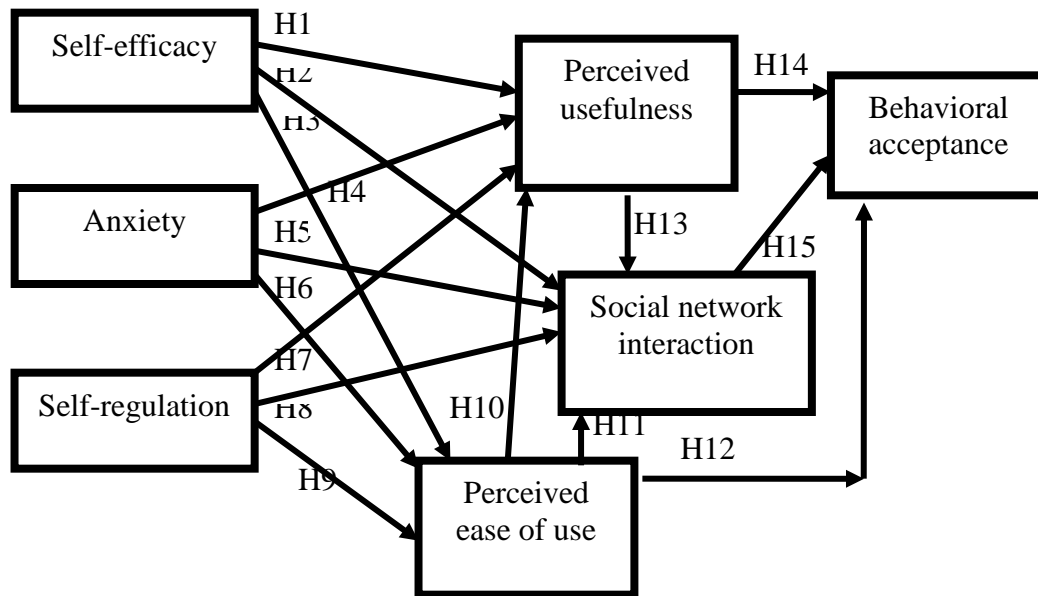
Self-efficacy

H1

H2

H3

Perceived usefulness

H14

Behavioral acceptance

Anxiety

H4

H5

H13

H15

H6

Social network interaction

H7

Self-regulation

H8

H10

H11

H12

H9

Perceived ease of use